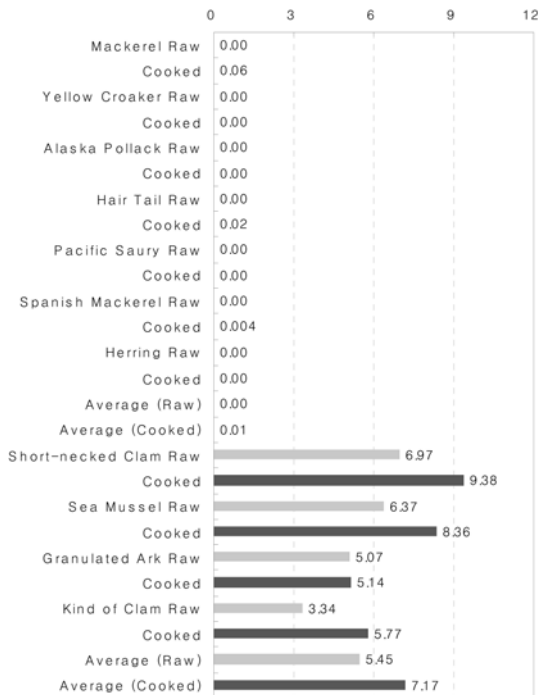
0 3 6 9 12

| | |
|---|---|
| Mackerel Raw | 0.00 |
| Cooked | 0.06 |
| Yellow Croaker Raw | 0.00 |
| Cooked | 0.00 |
| Alaska Pollack Raw | 0.00 |
| Cooked | 0.00 |
| Hair Tail Raw | 0.00 |
| Cooked | 0.02 |
| Pacific Saury Raw | 0.00 |
| Cooked | 0.00 |
| Spanish Mackerel Raw | 0.00 |
| Cooked | 0.004 |
| Herring Raw | 0.00 |
| Cooked | 0.00 |
| Average (Raw) | 0.00 |
| Average (Cooked) | 0.01 |
| Short-necked Clam Raw | 6.97 |
| Cooked | 9.38 |
| Sea Mussel Raw | 6.37 |
| Cooked | 8.36 |
| Granulated Ark Raw | 5.07 |
| Cooked | 5.14 |
| Kind of Clam Raw | 3.34 |
| Cooked | 5.77 |
| Average (Raw) | 5.45 |
| Average (Cooked) | 7.17 |